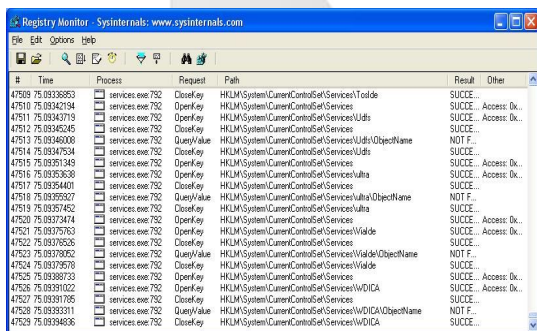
Registry Monitor - Sysinternals: www.sysinternals.com

File Edit Options Help

| # | Time | Process | Request | Path | Result | Other |
|---|---|---|---|---|---|---|
| 47509 | 75.09336853 | services.exe:792 | CloseKey | HKLM\System\CurrentControlSet\Services\TosIde | SUCCE... | |
| 47510 | 75.09342194 | services.exe:792 | OpenKey | HKLM\System\CurrentControlSet\Services | SUCCE... | Access: 0x... |
| 47511 | 75.09343719 | services.exe:792 | OpenKey | HKLM\System\CurrentControlSet\Services\Udfs | SUCCE... | Access: 0x... |
| 47512 | 75.09345245 | services.exe:792 | CloseKey | HKLM\System\CurrentControlSet\Services | SUCCE... | |
| 47513 | 75.09348008 | services.exe:792 | QueryValue | HKLM\System\CurrentControlSet\Services\Udfs\ObjectName | NOT F... | |
| 47514 | 75.09347534 | services.exe:792 | CloseKey | HKLM\System\CurrentControlSet\Services\Udfs | SUCCE... | |
| 47515 | 75.09351349 | services.exe:792 | OpenKey | HKLM\System\CurrentControlSet\Services | SUCCE... | Access: 0x... |
| 47516 | 75.09353638 | services.exe:792 | OpenKey | HKLM\System\CurrentControlSet\Services\ultra | SUCCE... | Access: 0x... |
| 47517 | 75.09354401 | services.exe:792 | CloseKey | HKLM\System\CurrentControlSet\Services | SUCCE... | |
| 47518 | 75.09355927 | services.exe:792 | QueryValue | HKLM\System\CurrentControlSet\Services\ultra\ObjectName | NOT F... | |
| 47519 | 75.09357452 | services.exe:792 | CloseKey | HKLM\System\CurrentControlSet\Services\ultra | SUCCE... | |
| 47520 | 75.09373474 | services.exe:792 | OpenKey | HKLM\System\CurrentControlSet\Services | SUCCE... | Access: 0x... |
| 47521 | 75.09375763 | services.exe:792 | OpenKey | HKLM\System\CurrentControlSet\Services\Viaide | SUCCE... | Access: 0x... |
| 47522 | 75.09376526 | services.exe:792 | CloseKey | HKLM\System\CurrentControlSet\Services | SUCCE... | |
| 47523 | 75.09378052 | services.exe:792 | QueryValue | HKLM\System\CurrentControlSet\Services\Viaide\ObjectName | NOT F... | |
| 47524 | 75.09379578 | services.exe:792 | CloseKey | HKLM\System\CurrentControlSet\Services\Viaide | SUCCE... | |
| 47525 | 75.09388733 | services.exe:792 | OpenKey | HKLM\System\CurrentControlSet\Services | SUCCE... | Access: 0x... |
| 47526 | 75.09391022 | services.exe:792 | OpenKey | HKLM\System\CurrentControlSet\Services\WDICA | SUCCE... | Access: 0x... |
| 47527 | 75.09391785 | services.exe:792 | CloseKey | HKLM\System\CurrentControlSet\Services | SUCCE... | |
| 47528 | 75.09393311 | services.exe:792 | QueryValue | HKLM\System\CurrentControlSet\Services\WDICA\ObjectName | NOT F... | |
| 47529 | 75.09394836 | services.exe:792 | CloseKey | HKLM\System\CurrentControlSet\Services\WDICA | SUCCE... | |